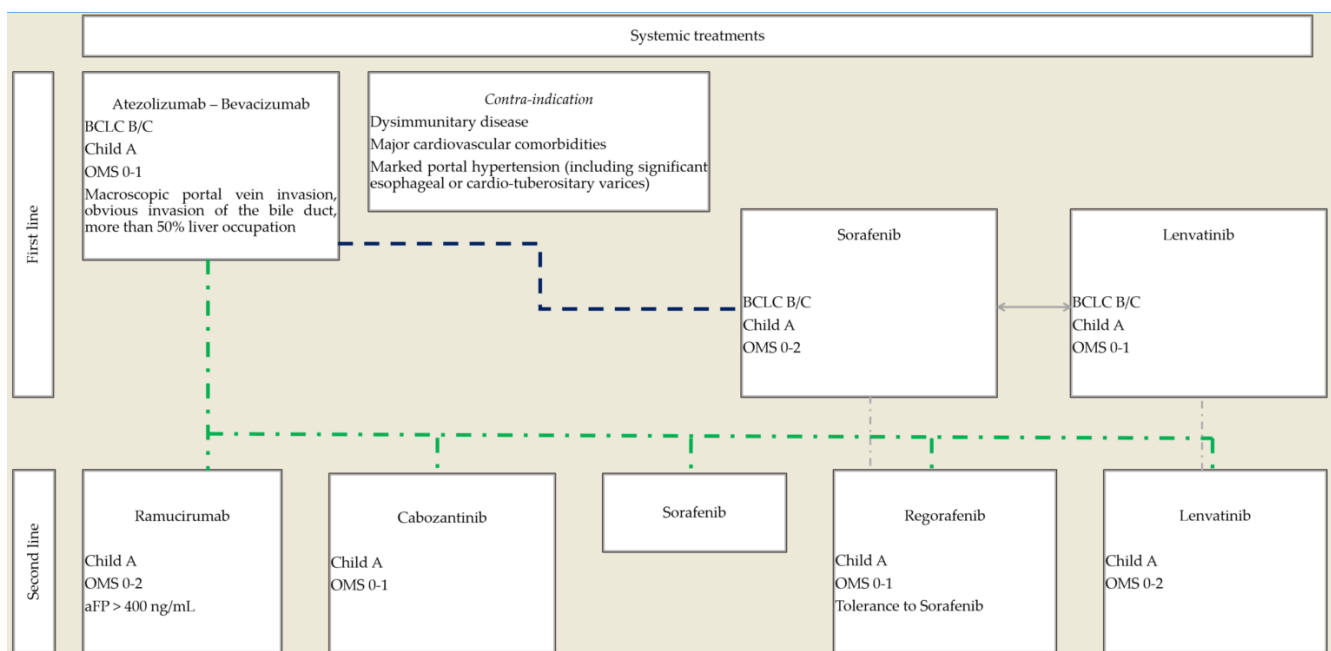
Systemic treatments

First line

Atezolizumab – Bevacizumab
BCLC B/C
Child A
OMS 0-1
Macroscopic portal vein invasion, obvious invasion of the bile duct, more than 50% liver occupation

Contra-indication
Dysimmunitary disease
Major cardiovascular comorbidities
Marked portal hypertension (including significant esophageal or cardio-tuberositary varices)

Sorafenib
BCLC B/C
Child A
OMS 0-2

Lenvatinib
BCLC B/C
Child A
OMS 0-1

Second line

Ramucirumab
Child A
OMS 0-2
aFP > 400 ng/mL

Cabozantinib
Child A
OMS 0-1

Sorafenib

Regorafenib
Child A
OMS 0-1
Tolerance to Sorafenib

Lenvatinib
Child A
OMS 0-2